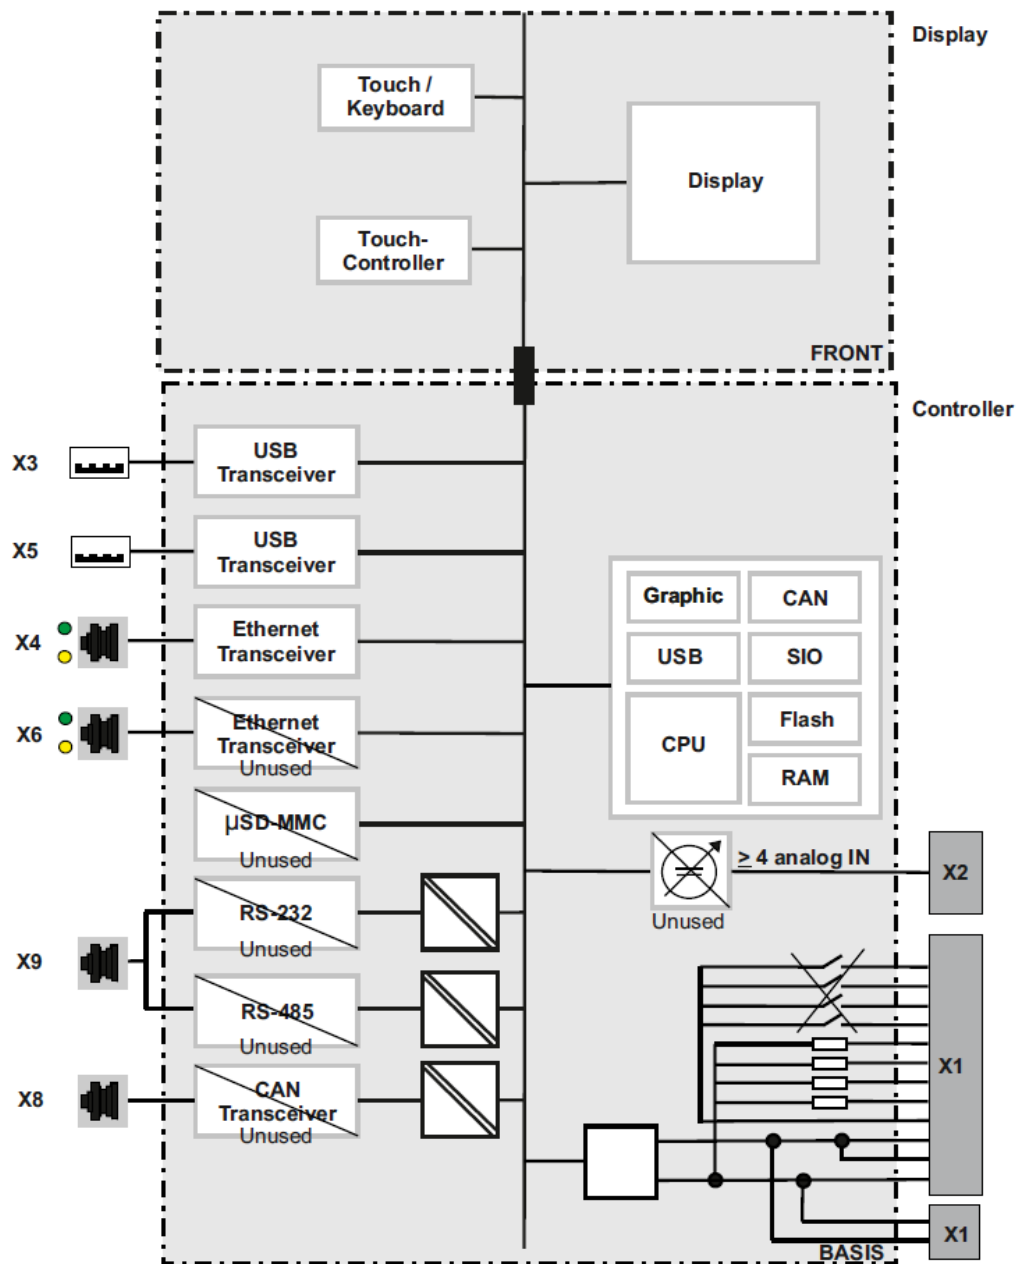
Display

Touch / Keyboard

Display

Touch-Controller

FRONT

Controller

X3

USB Transceiver

X5

USB Transceiver

X4

Ethernet Transceiver

X6

Ethernet Transceiver Unused

µSD-MMC Unused

Graphic

CAN

USB

SIO

CPU

Flash

RAM

$\geq$ 4 analog IN

Unused

X2

X9

RS-232 Unused

RS-485 Unused

X8

CAN Transceiver Unused

X1

X1

BASIS